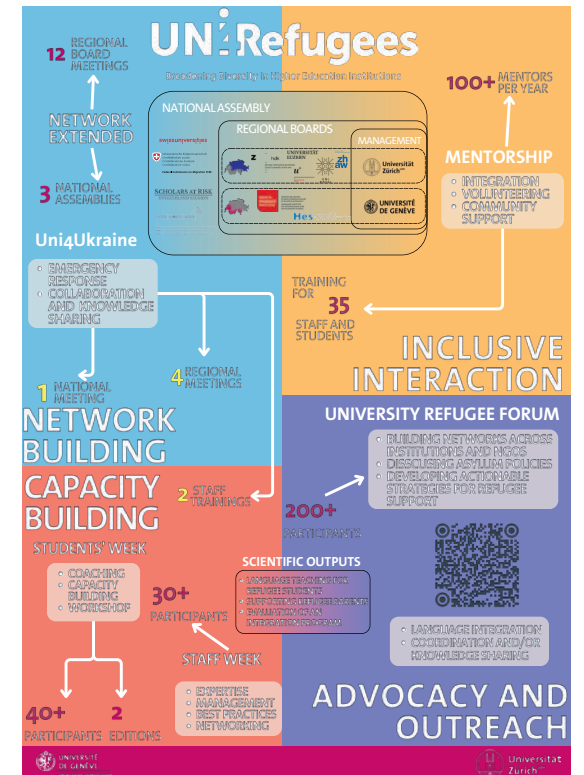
UNI Refugees

Broadening Diversity in Higher Education Institutions

12 REGIONAL BOARD MEETINGS

NETWORK EXTENDED

3 NATIONAL ASSEMBLIES

NATIONAL ASSEMBLY

REGIONAL BOARDS

MANAGEMENT

swissuniversities

SCHOLARS AT RISK

UNIVERSITÄT LUZERN

zh aw

Universität Zürich

Hes

UNIVERSITÉ DE GENÈVE

100+ MENTORS PER YEAR

MENTORSHIP

- INTEGRATION
- VOLUNTEERING
- COMMUNITY SUPPORT

Uni4Ukraine

- EMERGENCY RESPONSE
- COLLABORATION AND KNOWLEDGE SHARING

TRAINING FOR 35 STAFF AND STUDENTS

INCLUSIVE INTERACTION

1 NATIONAL MEETING

4 REGIONAL MEETINGS

NETWORK BUILDING

UNIVERSITY REFUGEE FORUM

- BUILDING NETWORKS ACROSS INSTITUTIONS AND NGOS
- DISCUSSING ASYLUM POLICIES
- DEVELOPING ACTIONABLE STRATEGIES FOR REFUGEE SUPPORT

CAPACITY BUILDING

2 STAFF TRAININGS

200+ PARTICIPANTS

STUDENTS' WEEK

- COACHING
- CAPACITY BUILDING
- WORKSHOP

SCIENTIFIC OUTPUTS

- LANGUAGE TEACHING FOR REFUGEE STUDENTS
- SUPPORTING REFUGEE STUDENTS
- EVALUATION OF AN INTEGRATION PROGRAM

30+ PARTICIPANTS

STAFF WEEK

- LANGUAGE INTEGRATION
- COORDINATION AND/OR KNOWLEDGE SHARING

40+ PARTICIPANTS

2 EDITIONS

- EXPERTISE MANAGEMENT
- BEST PRACTICES
- NETWORKING

ADVOCACY AND OUTREACH

UNIVERSITÉ DE GENÈVE

Universität Zürich